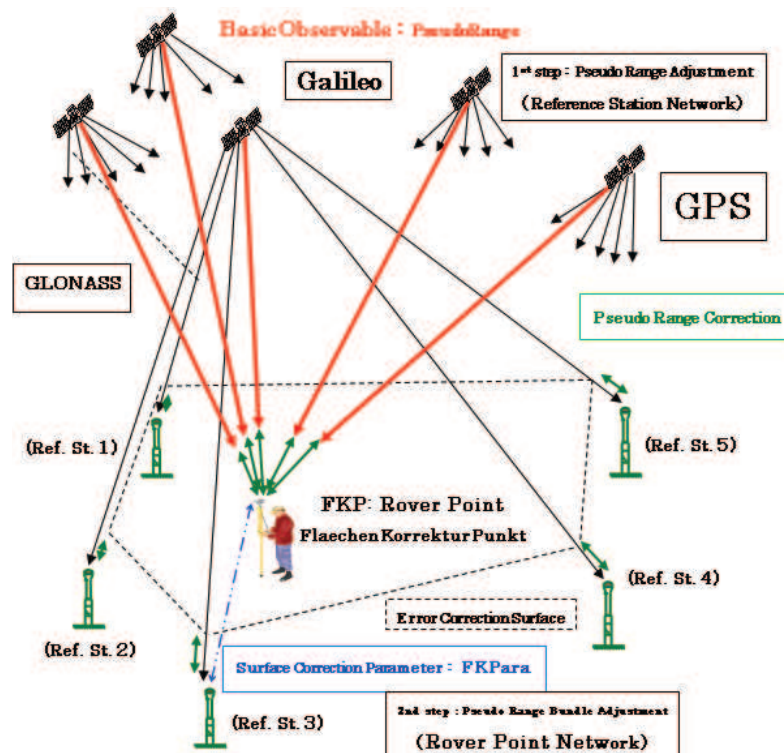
Basic Observable : PseudoRange

Galileo

1st step : Pseudo Range Adjustment
(Reference Station Network)

GPS

GLONASS

Pseudo Range Correction

(Ref. St. 1)

(Ref. St. 5)

FKP: Rover Point
FlaechenKorrekturPunkt

(Ref. St. 4)

Error Correction Surface

(Ref. St. 2)

Surface Correction Parameter : FKPara

(Ref. St. 3)

2nd step : Pseudo Range Bundle Adjustment
(Rover Point Network)